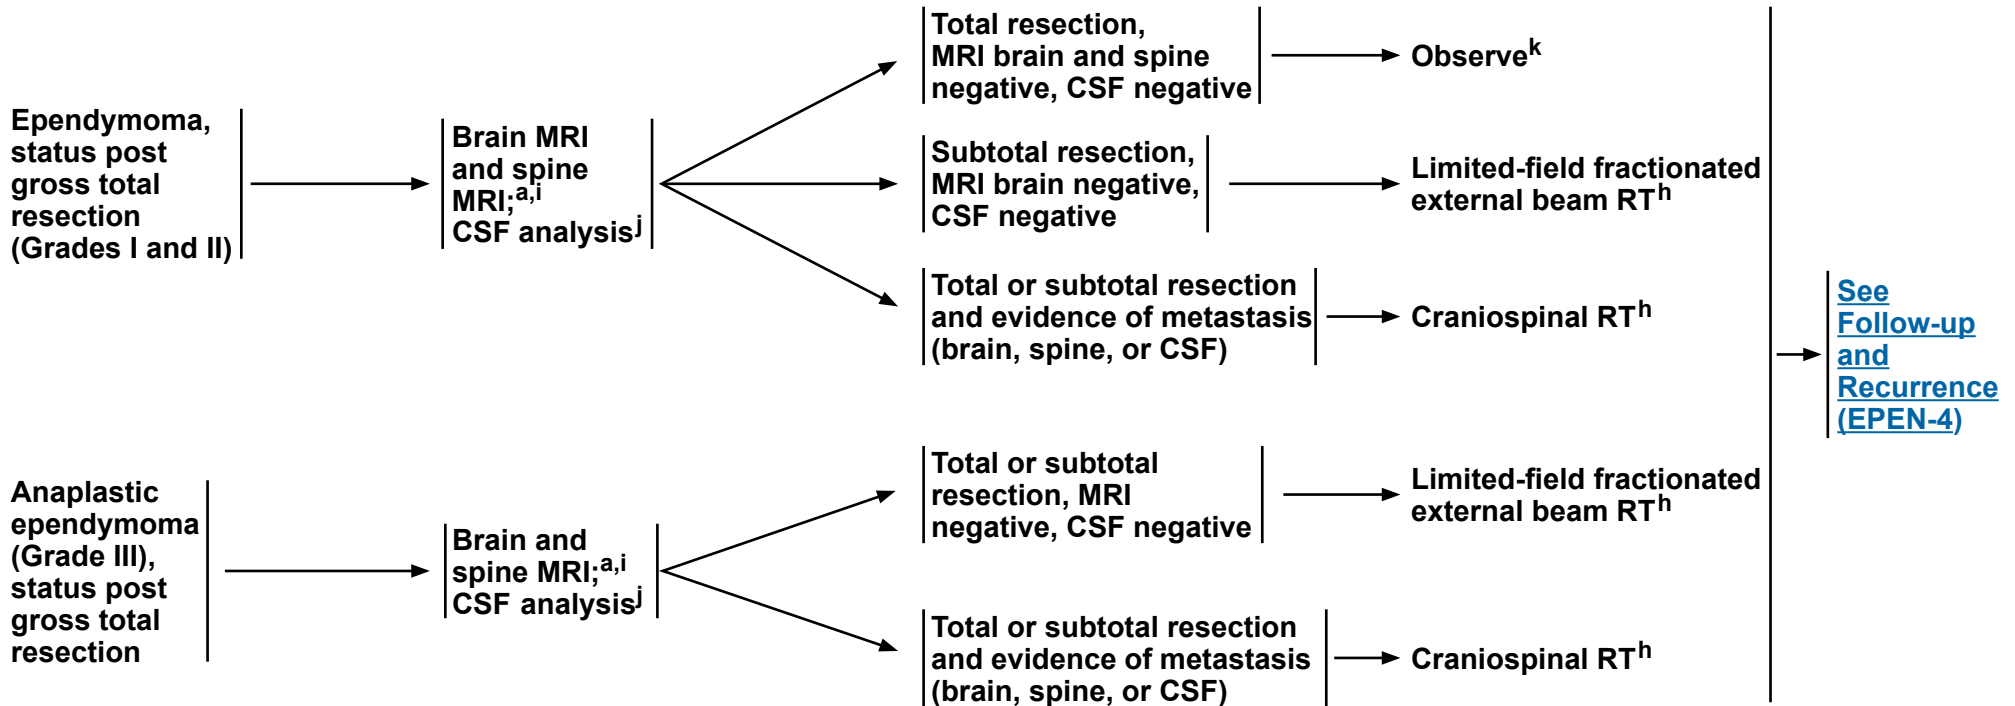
Ependymoma, status post gross total resection (Grades I and II)

Brain MRI and spine MRI;$^{a,i}$ CSF analysis$^{j}$

Total resection, MRI brain and spine negative, CSF negative

Observe$^{k}$

Subtotal resection, MRI brain negative, CSF negative

Limited-field fractionated external beam RT$^{h}$

Total or subtotal resection and evidence of metastasis (brain, spine, or CSF)

Craniospinal RT$^{h}$

Anaplastic ependymoma (Grade III), status post gross total resection

Brain and spine MRI;$^{a,i}$ CSF analysis$^{j}$

Total or subtotal resection, MRI negative, CSF negative

Limited-field fractionated external beam RT$^{h}$

Total or subtotal resection and evidence of metastasis (brain, spine, or CSF)

Craniospinal RT$^{h}$

See Follow-up and Recurrence (EPEN-4)